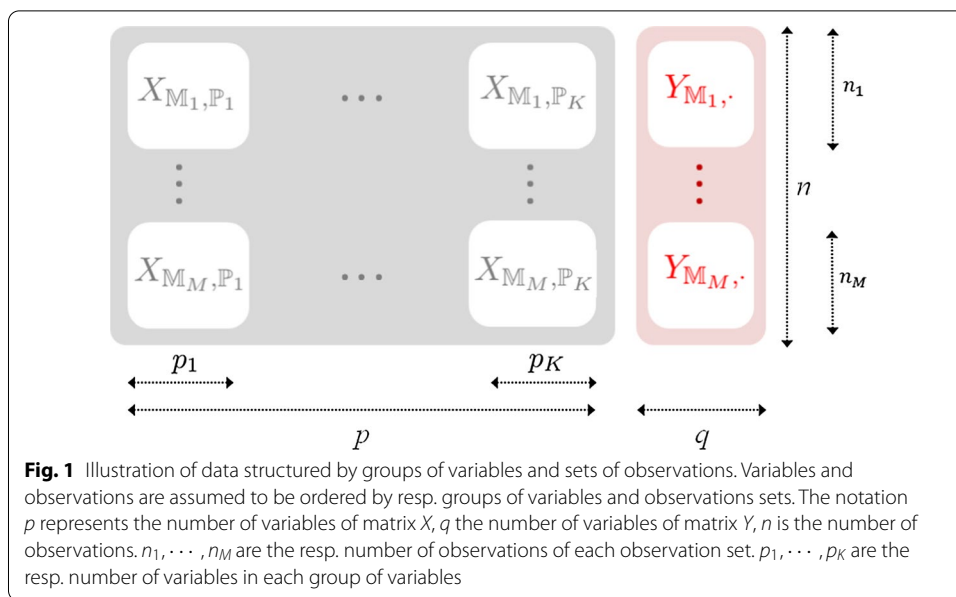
$X_{\mathbb{M}_1,\mathbb{P}_1}$ $\cdots$ $X_{\mathbb{M}_1,\mathbb{P}_K}$ $Y_{\mathbb{M}_1,\cdot}$

$n_1$

$n$

$X_{\mathbb{M}_M,\mathbb{P}_1}$ $\cdots$ $X_{\mathbb{M}_M,\mathbb{P}_K}$ $Y_{\mathbb{M}_M,\cdot}$

$n_M$

$p_1$ $p_K$

$p$ $q$

**Fig. 1** Illustration of data structured by groups of variables and sets of observations. Variables and observations are assumed to be ordered by resp. groups of variables and observations sets. The notation $p$ represents the number of variables of matrix $X$, $q$ the number of variables of matrix $Y$, $n$ is the number of observations. $n_1, \cdots, n_M$ are the resp. number of observations of each observation set. $p_1, \cdots, p_K$ are the resp. number of variables in each group of variables